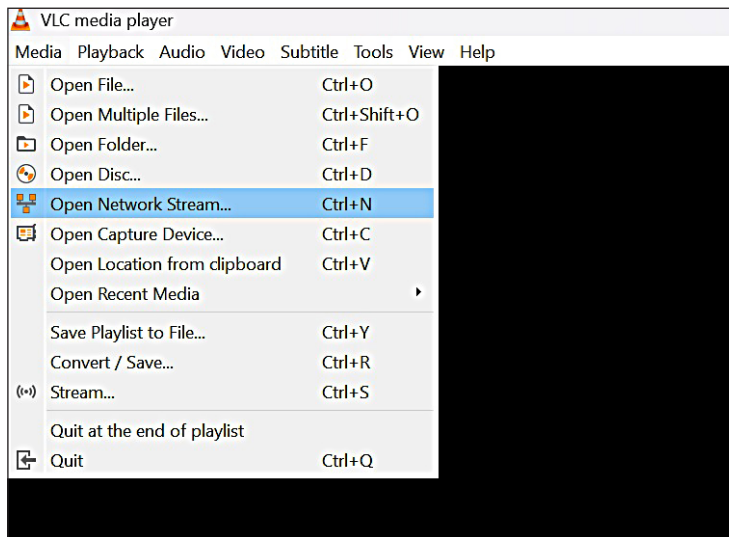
VLC media player

Media Playback Audio Video Subtitle Tools View Help

Open File... Ctrl+O
Open Multiple Files... Ctrl+Shift+O
Open Folder... Ctrl+F
Open Disc... Ctrl+D
Open Network Stream... Ctrl+N
Open Capture Device... Ctrl+C
Open Location from clipboard Ctrl+V
Open Recent Media

Save Playlist to File... Ctrl+Y
Convert / Save... Ctrl+R
Stream... Ctrl+S

Quit at the end of playlist
Quit Ctrl+Q